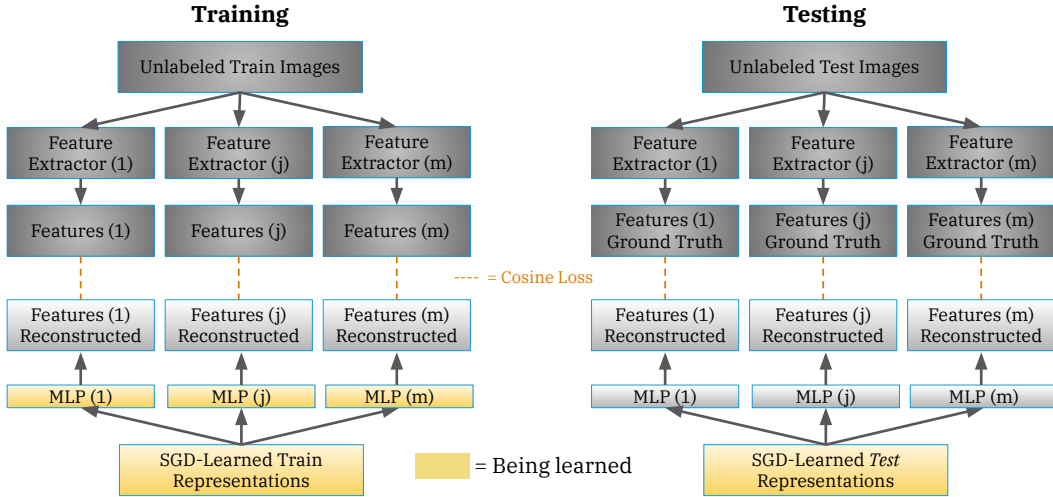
**Training**

Unlabeled Train Images

Feature Extractor (1)

Feature Extractor (j)

Feature Extractor (m)

Features (1)

Features (j)

Features (m)

---- = Cosine Loss

Features (1) Reconstructed

Features (j) Reconstructed

Features (m) Reconstructed

MLP (1)

MLP (j)

MLP (m)

SGD-Learned Train Representations

= Being learned

**Testing**

Unlabeled Test Images

Feature Extractor (1)

Feature Extractor (j)

Feature Extractor (m)

Features (1) Ground Truth

Features (j) Ground Truth

Features (m) Ground Truth

Features (1) Reconstructed

Features (j) Reconstructed

Features (m) Reconstructed

MLP (1)

MLP (j)

MLP (m)

SGD-Learned *Test* Representations